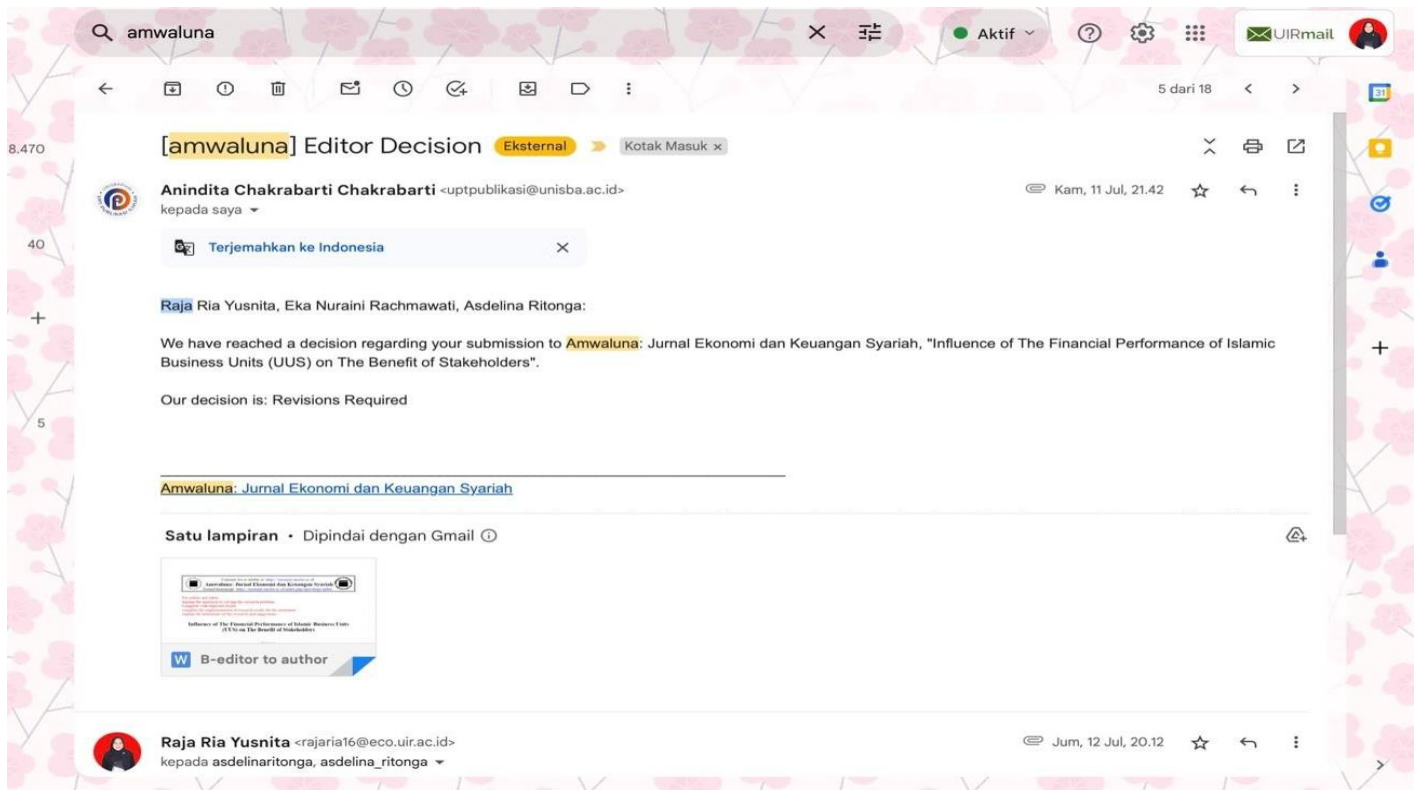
amwaluna

Aktif

UIRmail

5 dari 18

8.470

40

5

[amwaluna] Editor Decision Eksternal Kotak Masuk ×

Anindita Chakrabarti Chakrabarti <uptpublikasi@unisba.ac.id>
kepada saya

Kam, 11 Jul, 21.42

Terjemahkan ke Indonesia

Raja Ria Yusnita, Eka Nuraini Rachmawati, Asdelina Ritonga:

We have reached a decision regarding your submission to Amwaluna: Jurnal Ekonomi dan Keuangan Syariah, "Influence of The Financial Performance of Islamic Business Units (UUS) on The Benefit of Stakeholders".

Our decision is: Revisions Required

Amwaluna: Jurnal Ekonomi dan Keuangan Syariah

Satu lampiran • Dipindai dengan Gmail

Amwaluna: Jurnal Ekonomi dan Keuangan Syariah

Influence of The Financial Performance of Islamic Business Units (UUS) on The Benefit of Stakeholders

W B-editor to author

Raja Ria Yusnita <rajaria16@eco.uir.ac.id>
kepada asdelinaritonga, asdelina_ritonga

Jum, 12 Jul, 20.12